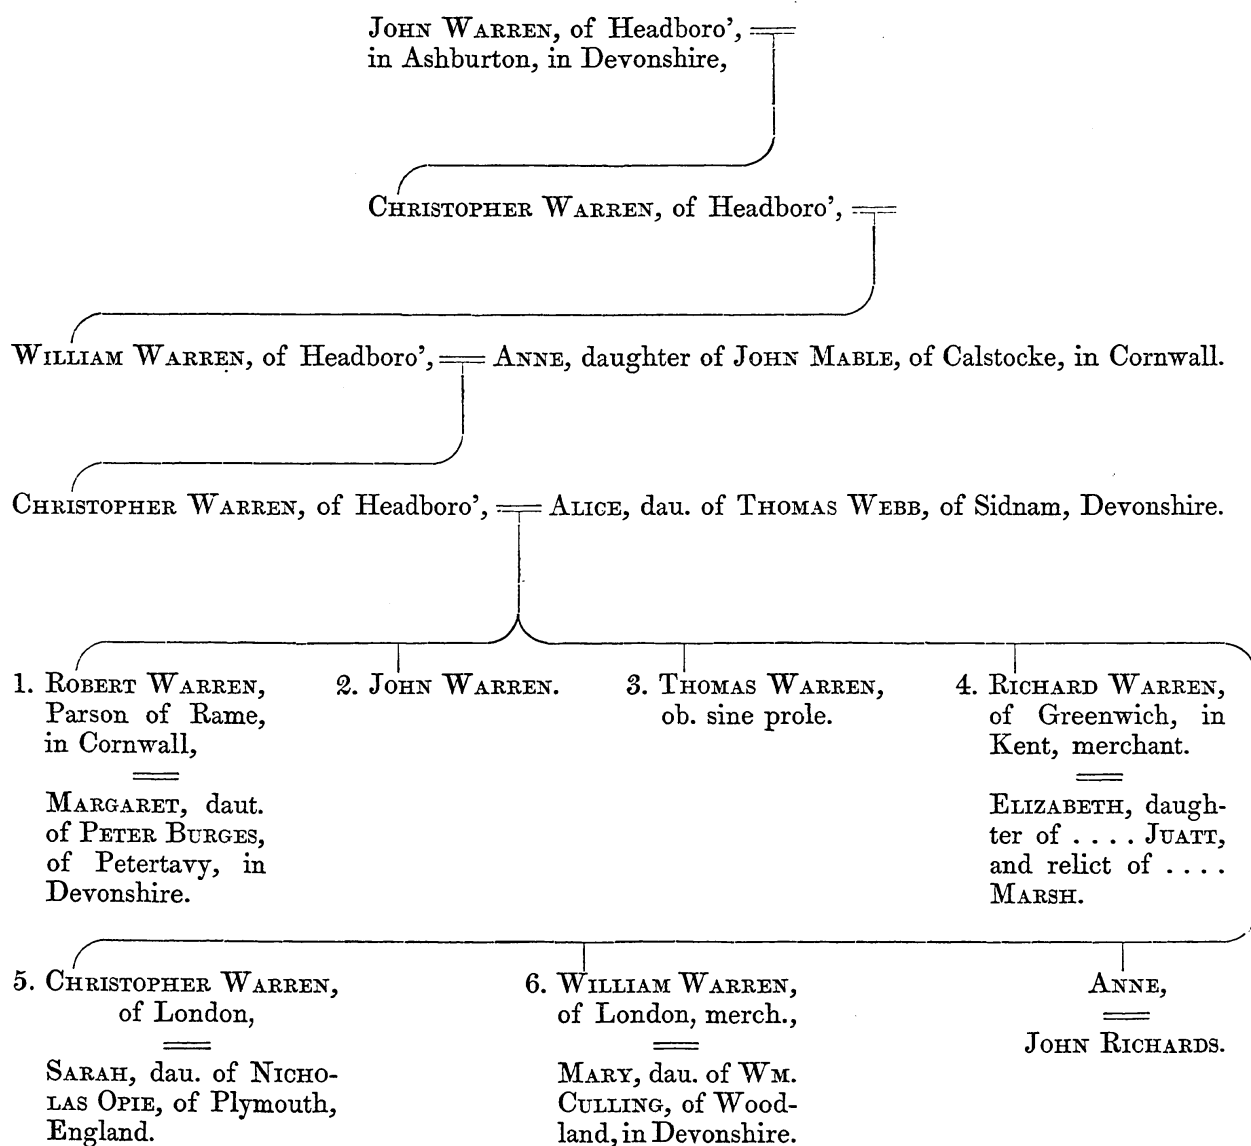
JOHN WARREN, of Headboro', =
in Ashburton, in Devonshire,

CHRISTOPHER WARREN, of Headboro', =

WILLIAM WARREN, of Headboro', = ANNE, daughter of JOHN MABLE, of Calstocke, in Cornwall.

CHRISTOPHER WARREN, of Headboro', = ALICE, dau. of THOMAS WEBB, of Sidnam, Devonshire.

1. ROBERT WARREN, Parson of Rame, in Cornwall,
=
MARGARET, daut. of PETER BURGES, of Petertavy, in Devonshire.

2. JOHN WARREN.

3. THOMAS WARREN, ob. sine prole.

4. RICHARD WARREN, of Greenwich, in Kent, merchant.
=
ELIZABETH, daughter of .... JUATT, and relict of .... MARSH.

5. CHRISTOPHER WARREN, of London,
=
SARAH, dau. of NICHOLAS OPIE, of Plymouth, England.

6. WILLIAM WARREN, of London, merch.,
=
MARY, dau. of WM. CULLING, of Woodland, in Devonshire.

ANNE,
=
JOHN RICHARDS.